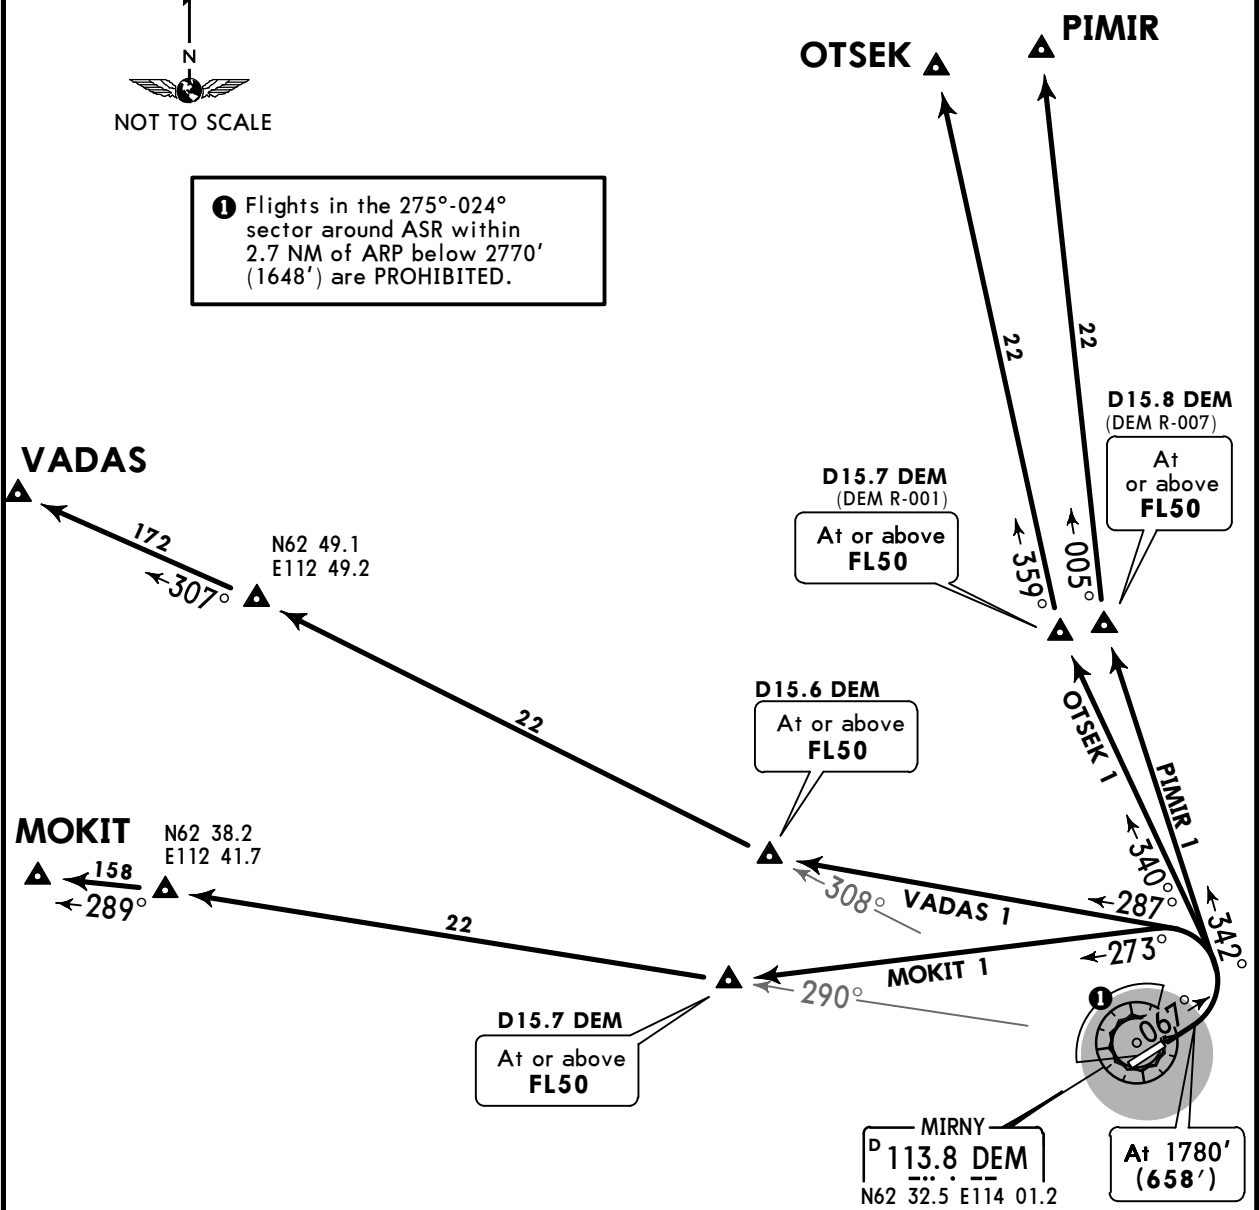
N
NOT TO SCALE

1 Flights in the 275°-024° sector around ASR within 2.7 NM of ARP below 2770' (1648') are PROHIBITED.

OTSEK
PIMIR

22
22

D15.8 DEM
(DEM R-007)
At or above
FL50

D15.7 DEM
(DEM R-001)
At or above
FL50

359°
005°

VADAS
172
307°
N62 49.1
E112 49.2

22

D15.6 DEM
At or above
FL50

OTSEK 1
PIMIR 1

MOKIT
N62 38.2
E112 41.7
158
289°

22

308°
VADAS 1
287°
340°
342°
273°
MOKIT 1
290°

1
067°

D15.7 DEM
At or above
FL50

MIRNY
D 113.8 DEM
N62 32.5 E114 01.2

At 1780'
(658')